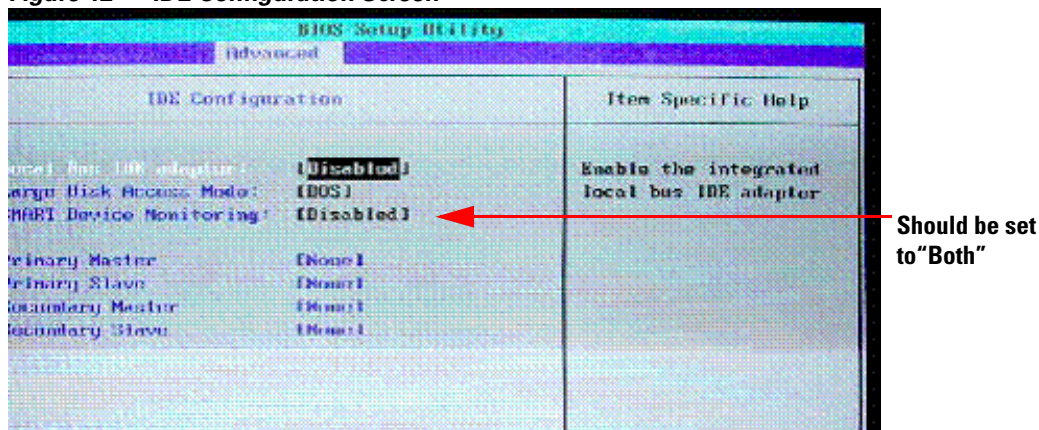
Figure 12 IDE Configuration Screen

BIOS Setup Utility
Advanced

IDE Configuration

Item Specific Help

ocal Bus IDE adapter: [Disabled]
arge Disk Access Mode: [DOS]
SMART Device Monitoring: [Disabled]

Primary Master [None]
Primary Slave [None]
Secondary Master [None]
Secondary Slave [None]

Enable the integrated local bus IDE adapter

Should be set to"Both"